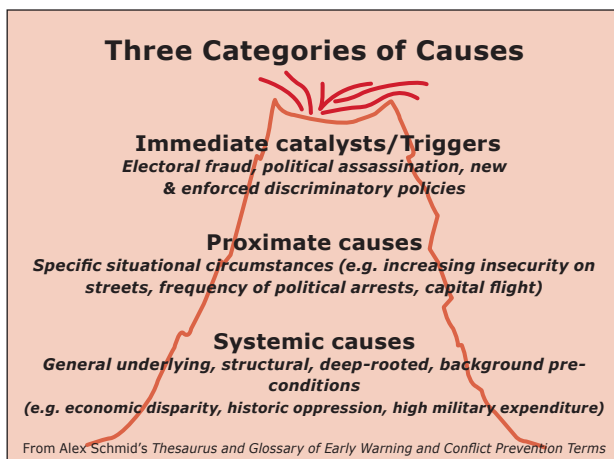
Three Categories of Causes

Immediate catalysts/Triggers
Electoral fraud, political assassination, new & enforced discriminatory policies

Proximate causes
Specific situational circumstances (e.g. increasing insecurity on streets, frequency of political arrests, capital flight)

Systemic causes
General underlying, structural, deep-rooted, background preconditions
(e.g. economic disparity, historic oppression, high military expenditure)

From Alex Schmid's Thesaurus and Glossary of Early Warning and Conflict Prevention Terms